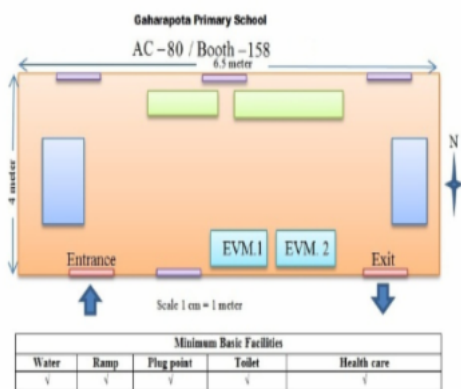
Gaharapota Primary School

AC – 80 / Booth – 158

6.5 meter

4 meter

N

EVM.1

EVM. 2

Entrance

Exit

Scale 1 cm = 1 meter

| Minimum Basic Facilities | | | | |
|---|---|---|---|---|
| Water | Ramp | Plug point | Toilet | Health care |
| √ | √ | √ | √ | √ |